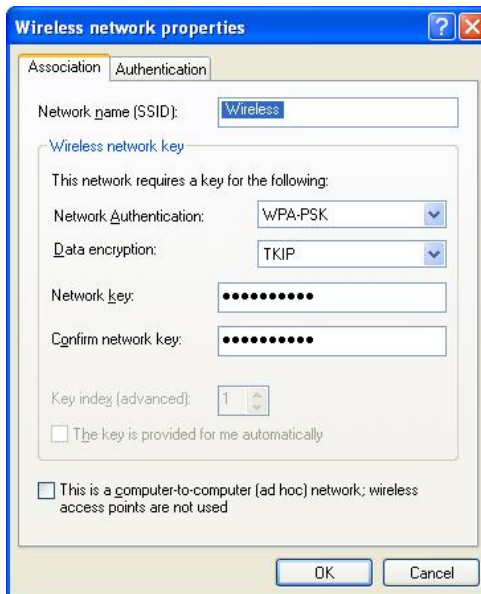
Wireless network properties

Association | Authentication

Network name (SSID): Wireless

Wireless network key

This network requires a key for the following:

Network Authentication: WPA-PSK

Data encryption: TKIP

Network key: ••••••••••

Confirm network key: ••••••••••

Key index (advanced): 1

The key is provided for me automatically

This is a computer-to-computer (ad hoc) network; wireless access points are not used

OK Cancel